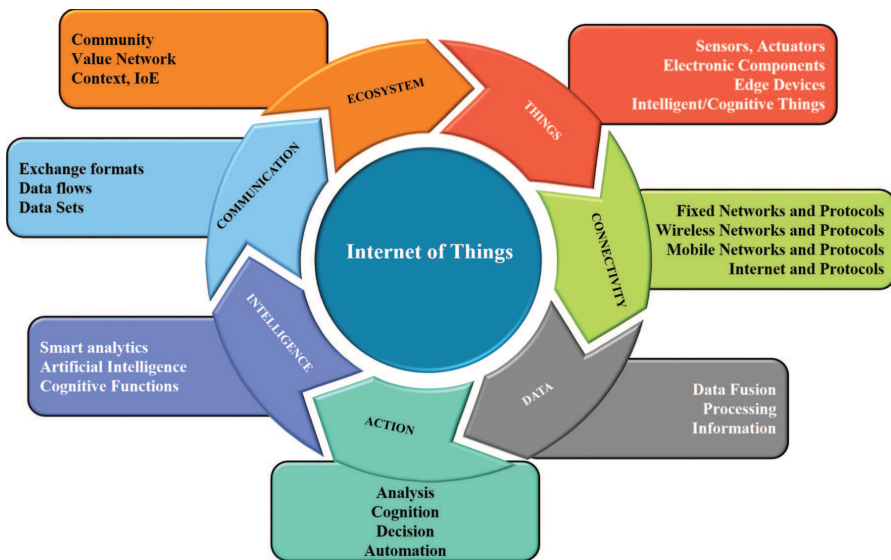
Community
Value Network
Context, IoE

ECOSYSTEM

THINGS

Sensors, Actuators
Electronic Components
Edge Devices
Intelligent/Cognitive Things

Exchange formats
Data flows
Data Sets

COMMUNICATION

Internet of Things

CONNECTIVITY

Fixed Networks and Protocols
Wireless Networks and Protocols
Mobile Networks and Protocols
Internet and Protocols

INTELLIGENCE

Smart analytics
Artificial Intelligence
Cognitive Functions

DATA

Data Fusion
Processing
Information

ACTION

Analysis
Cognition
Decision
Automation